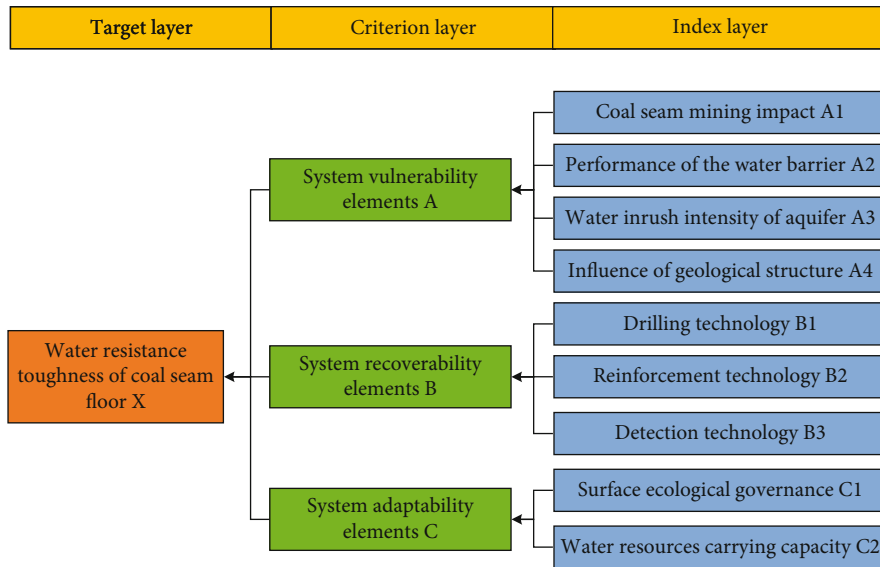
Target layer

Criterion layer

Index layer

Water resistance toughness of coal seam floor X

System vulnerability elements A

System recoverability elements B

System adaptability elements C

Coal seam mining impact A1

Performance of the water barrier A2

Water inrush intensity of aquifer A3

Influence of geological structure A4

Drilling technology B1

Reinforcement technology B2

Detection technology B3

Surface ecological governance C1

Water resources carrying capacity C2